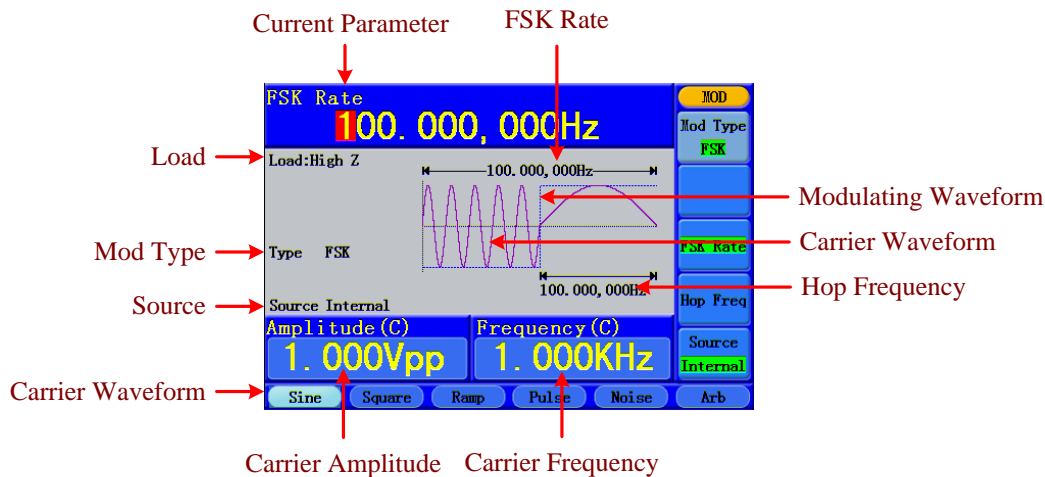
Current Parameter

FSK Rate

FSK Rate
100.000,000Hz

MOD

Mod Type
FSK

Load

Load:High Z

100.000,000Hz

Modulating Waveform

FSK Rate

Carrier Waveform

Mod Type

Type FSK

Hop Freq

Hop Frequency

100.000,000Hz

Source

Source Internal

Source
Internal

Amplitude(C)
1.000Vpp

Frequency(C)
1.000KHz

Carrier Waveform

Sine | Square | Ramp | Pulse | Noise | Arb

Carrier Amplitude

Carrier Frequency